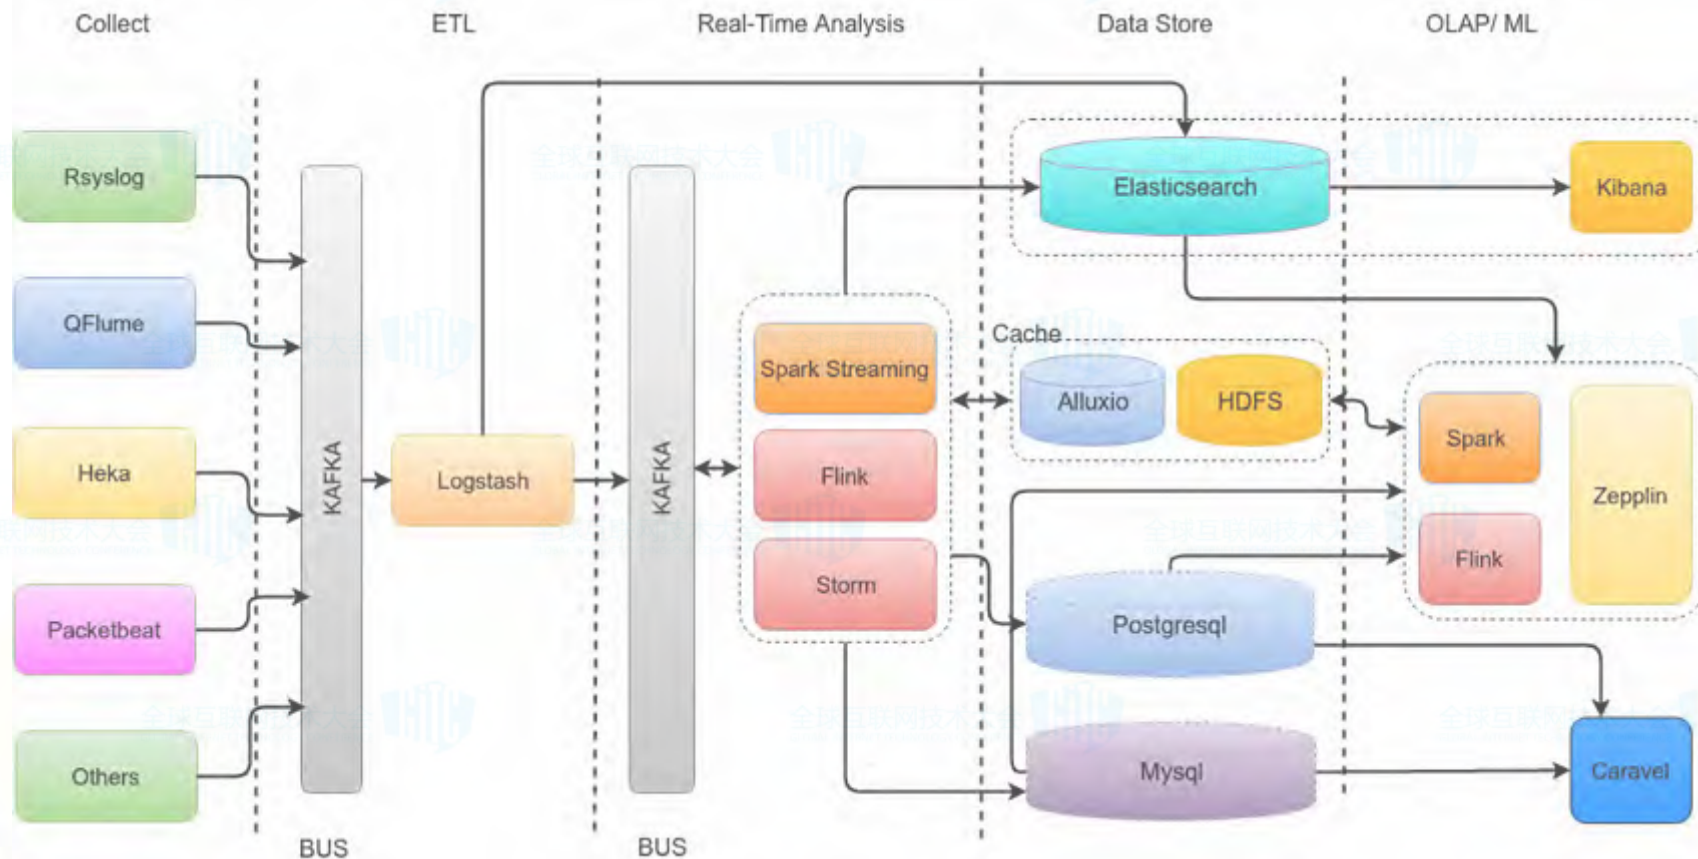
Collect

ETL

Real-Time Analysis

Data Store

OLAP/ ML

Rsyslog

QFlume

Heka

Packetbeat

Others

KAFKA

BUS

Logstash

KAFKA

BUS

Spark Streaming

Flink

Storm

Elasticsearch

Cache

Alluxio

HDFS

Postgresql

Mysql

Kibana

Spark

Flink

Zepplin

Caravel